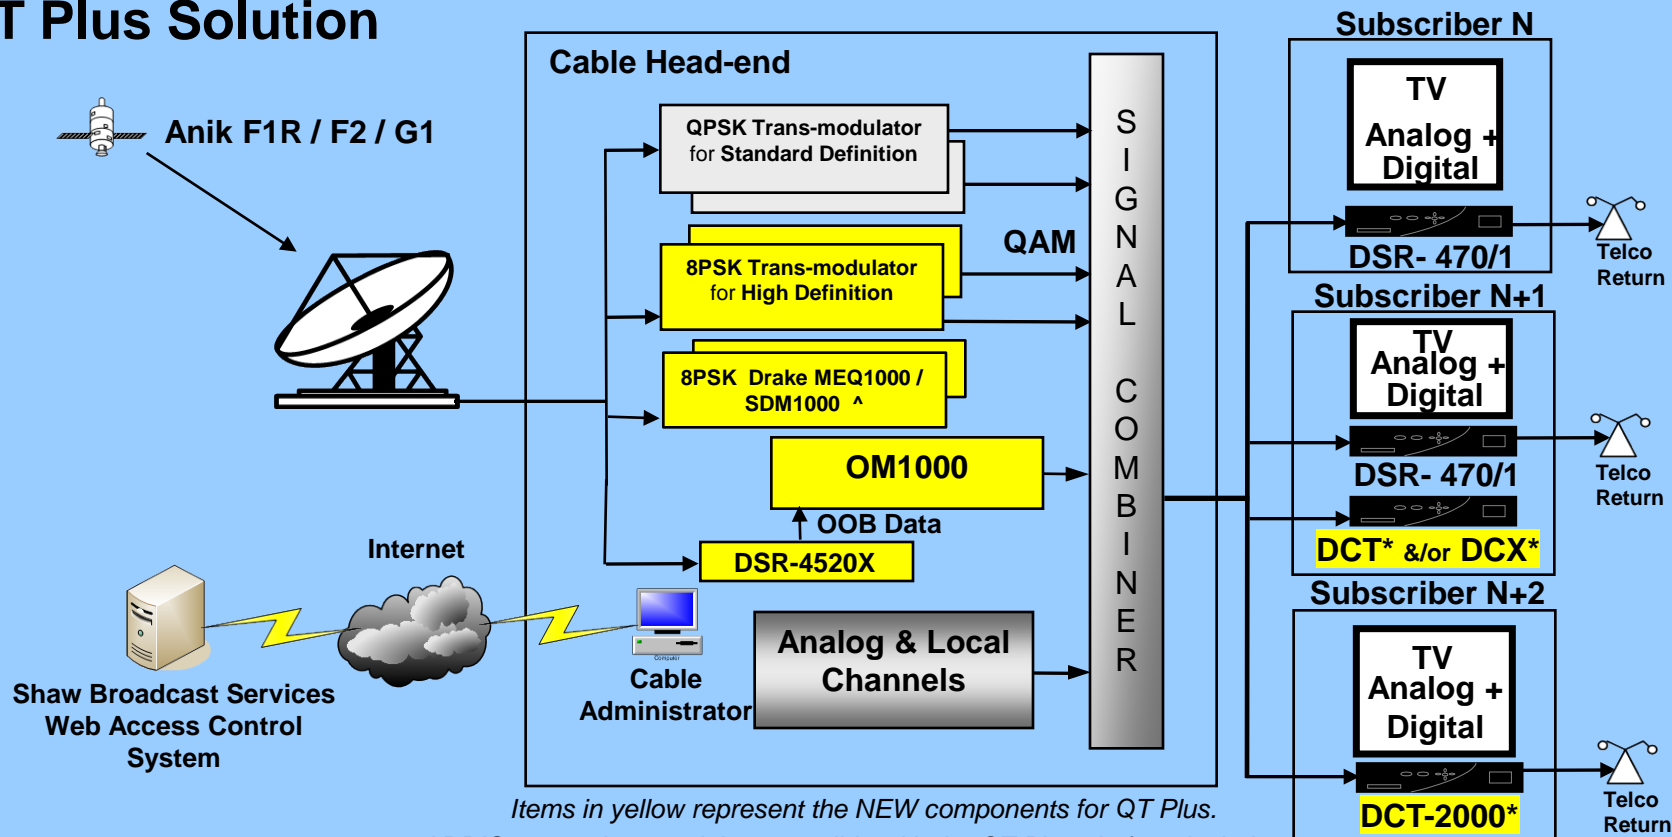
T Plus Solution

Anik F1R / F2 / G1

Cable Head-end

QPSK Trans-modulator for Standard Definition

8PSK Trans-modulator for High Definition

8PSK Drake MEQ1000 / SDM1000 ^

OM1000

OOB Data

DSR-4520X

QAM

SIGNAL COMBINER

Analog & Local Channels

Internet

Shaw Broadcast Services Web Access Control System

Cable Administrator

Subscriber N

TV Analog + Digital

DSR- 470/1

Telco Return

Subscriber N+1

TV Analog + Digital

DSR- 470/1

Telco Return

DCT* &/or DCX*

Subscriber N+2

TV Analog + Digital

Telco Return

DCT-2000*

Items in yellow represent the NEW components for QT Plus.